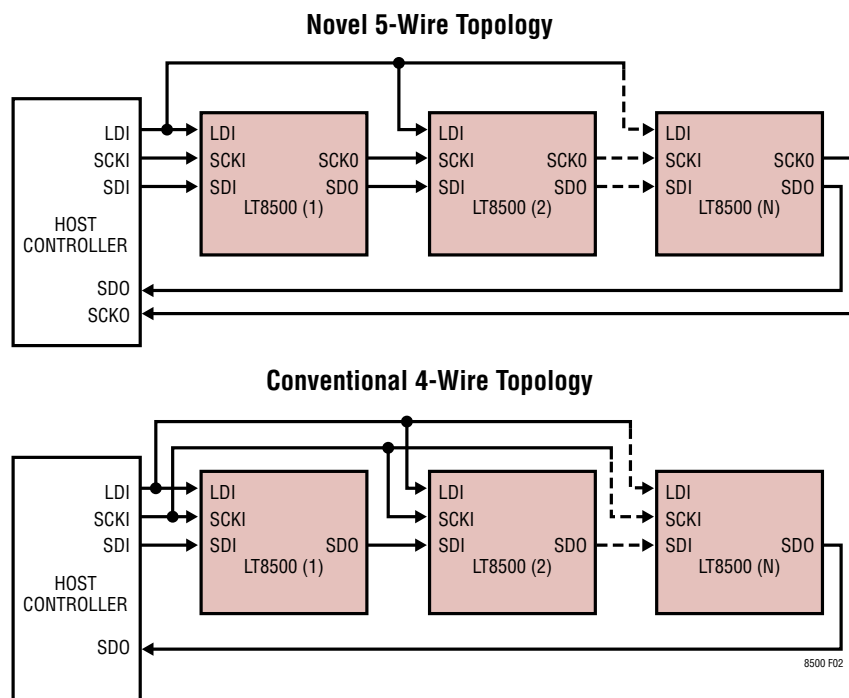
Novel 5-Wire Topology

LDI
SCKI
SDI
HOST CONTROLLER
SDO
SCKO

LDI
SCKI
SDI
SCKO
SDO
LT8500 (1)

LDI
SCKI
SDI
SCKO
SDO
LT8500 (2)

LDI
SCKI
SDI
SCKO
SDO
LT8500 (N)

Conventional 4-Wire Topology

LDI
SCKI
SDI
HOST CONTROLLER
SDO

LDI
SCKI
SDI
SDO
LT8500 (1)

LDI
SCKI
SDI
SDO
LT8500 (2)

LDI
SCKI
SDI
SDO
LT8500 (N)

8500 F02